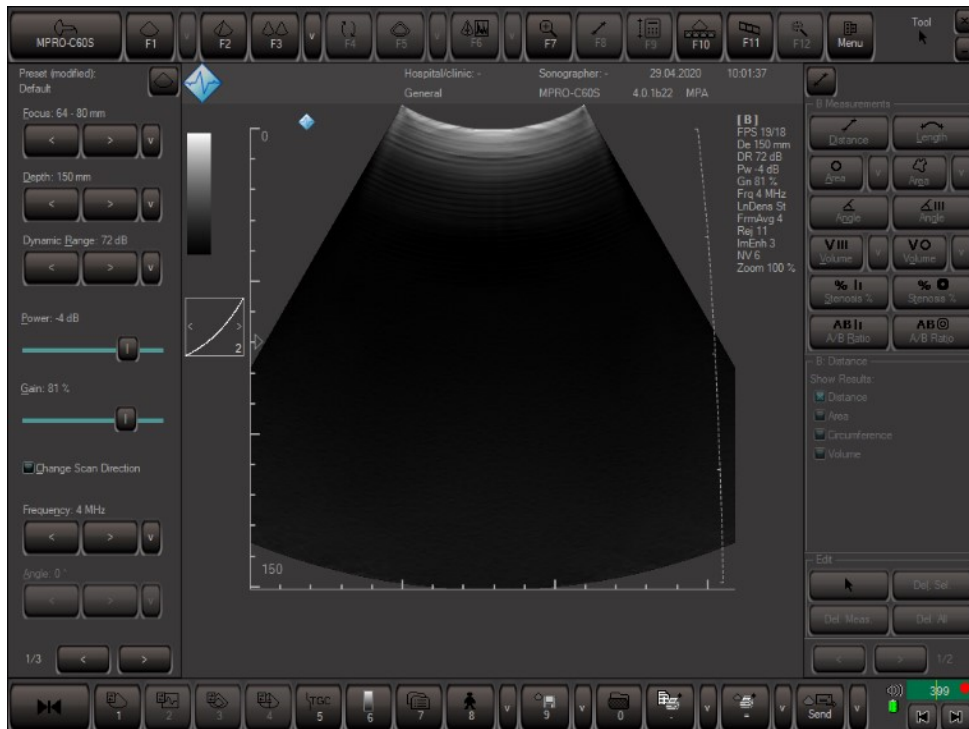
MPRO-C60S F1 F2 F3 F4 F5 F6 F7 F8 F9 F10 F11 F12 Menu Tool

Preset (modified): Default

Hospital/clinic: -
General
Sonographer: -
MPRO-C60S
29.04.2020
4.0.1b22
10:01:37
MPA

Focus: 64 - 80 mm
Depth: 150 mm
Dynamic Range: 72 dB
Power: -4 dB
Gain: 81 %
Change Scan Direction
Frequency: 4 MHz
Angle: 0 °
1/3

0
150
2

[B]
FPS 19/18
De 150 mm
DR 72 dB
Pw -4 dB
Gn 81 %
Frq 4 MHz
LnDens St
FrmAvg 4
Rej 11
ImEnh 3
NV 6
Zoom 100 %

B Measurements
Distance
Length
Area
Area
Angle
Angle
Volume
Volume
Stenosis %
Stenosis %
A/B Ratio
A/B Ratio
B: Distance
Show Results:
Distance
Area
Circumference
Volume
Edit
Del. Sel.
Del. Meas.
Del. All
1/2

1 2 3 4 TGC 5 6 7 8 9 0 - = Send
309